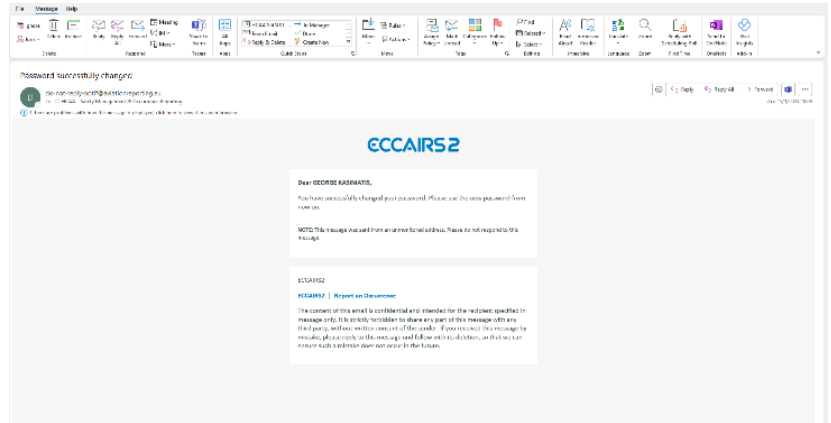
File Message Help

Ignore Delete Archive Reply Reply All Forward Meeting IM More Share to Teams All Apps To Manager Team Email Reply & Delete Done Create New Move Rules Actions Assign Policy Mark Unread Categorize Follow Up Find Related Select Read Aloud Immersive Reader Translate Zoom Reply with Scheduling Poll Send to OneNote Viva Insights

Delete Respond Teams Apps Quick Steps Move Tags Editing Immersive Language Zoom Find Time OneNote Add-in

Password successfully changed

do-not-reply-notif@aviationreporting.eu

Reply Reply All Forward

ECCAIRS2

Dear GEORGE KASIMATIS,

You have successfully changed your password. Please use the new password from now on.

NOTE: This message was sent from an unmonitored address. Please do not respond to this message.

ECCAIRS2

ECCAIRS2 | Report an Occurrence

The content of this email is confidential and intended for the recipient specified in message only. It is strictly forbidden to share any part of this message with any third party, without written consent of the sender. If you received this message by mistake, please reply to this message and follow with its deletion, so that we can ensure such a mistake does not occur in the future.